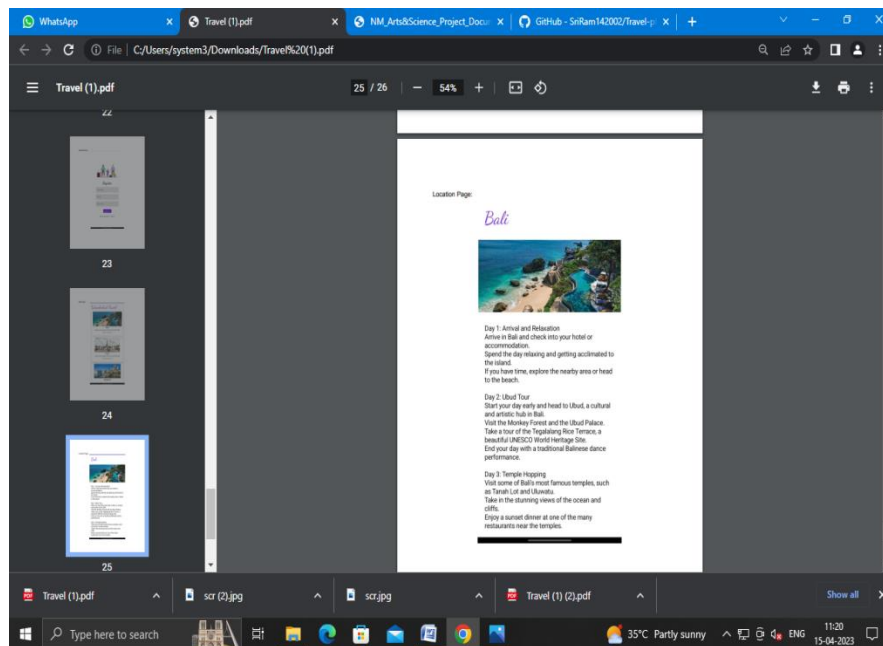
WhatsApp
Travel (1).pdf
NM_Arts&Science_Project_Docu
GitHub - SriRam142002/Travel-
File | C:/Users/system3/Downloads/Travel%20(1).pdf
Travel (1).pdf
25 / 26
54%
22
23
24
25

Location Page:

Bali

Day 1: Arrival and Relaxation
Arrive in Bali and check into your hotel or accommodation.
Spend the day relaxing and getting acclimated to the island.
If you have time, explore the nearby area or head to the beach.

Day 2: Ubud Tour
Start your day early and head to Ubud, a cultural and artistic hub in Bali.
Visit the Monkey Forest and the Ubud Palace.
Take a tour of the Tegalalang Rice Terrace, a beautiful UNESCO World Heritage Site.
End your day with a traditional Balinese dance performance.

Day 3: Temple Hopping
Visit some of Bali's most famous temples, such as Tanah Lot and Uluwatu.
Take in the stunning views of the ocean and cliffs.
Enjoy a sunset dinner at one of the many restaurants near the temples.

Travel (1).pdf
scr (2).jpg
scr.jpg
Travel (1) (2).pdf
Show all
Type here to search
35°C Partly sunny
ENG
11:20
15-04-2023